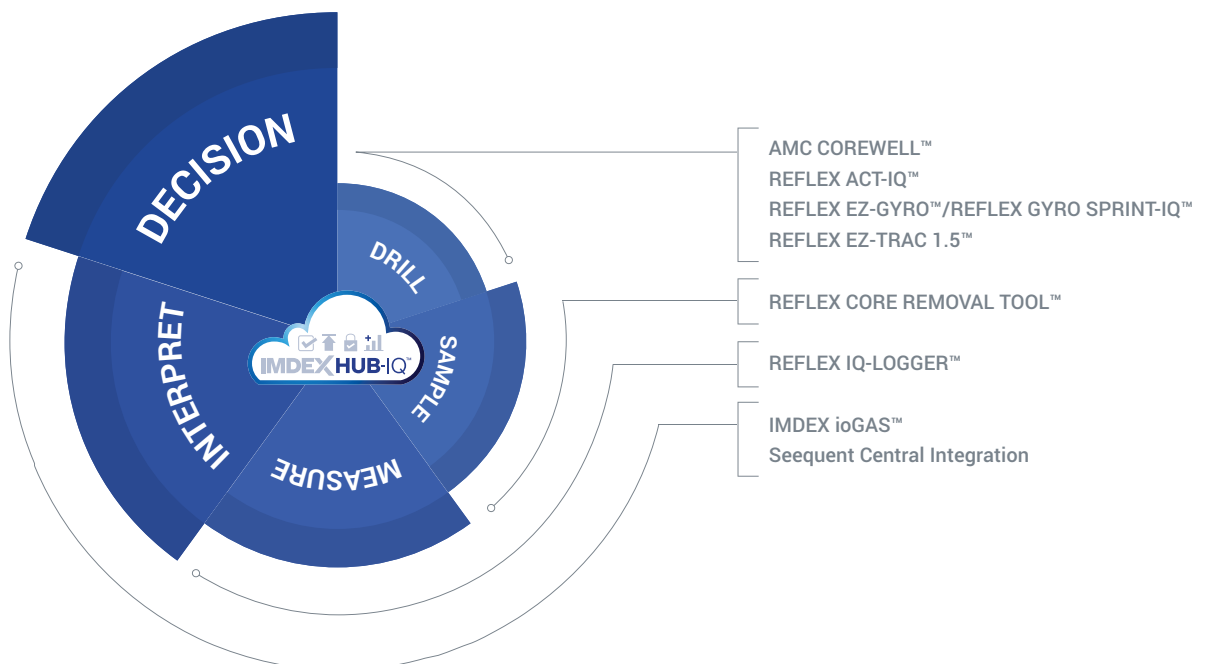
DECISION

DRILL

SAMPLE

MEASURE

INTERPRET

IMDEX HUB-IQ™

AMC COREWELL™
REFLEX ACT-IQ™
REFLEX EZ-GYRO™/REFLEX GYRO SPRINT-IQ™
REFLEX EZ-TRAC 1.5™

REFLEX CORE REMOVAL TOOL™

REFLEX IQ-LOGGER™

IMDEX ioGAS™
Seequent Central Integration